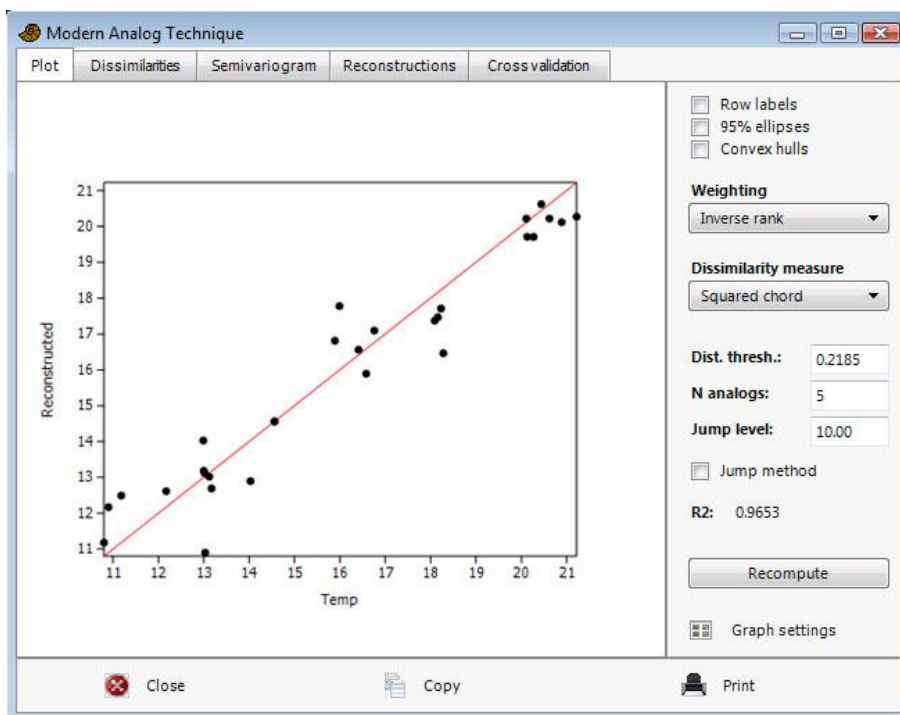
Modern Analog Technique

Plot | Dissimilarities | Semivariogram | Reconstructions | Cross validation

Row labels
95% ellipses
Convex hulls

Weighting
Inverse rank

Dissimilarity measure
Squared chord

Dist. thresh.: 0.2185
N analogs: 5
Jump level: 10.00

Jump method

R2: 0.9653

Recompute

Graph settings

Reconstructed
21
20
19
18
17
16
15
14
13
12
11

11 12 13 14 15 16 17 18 19 20 21
Temp

Close
Copy
Print